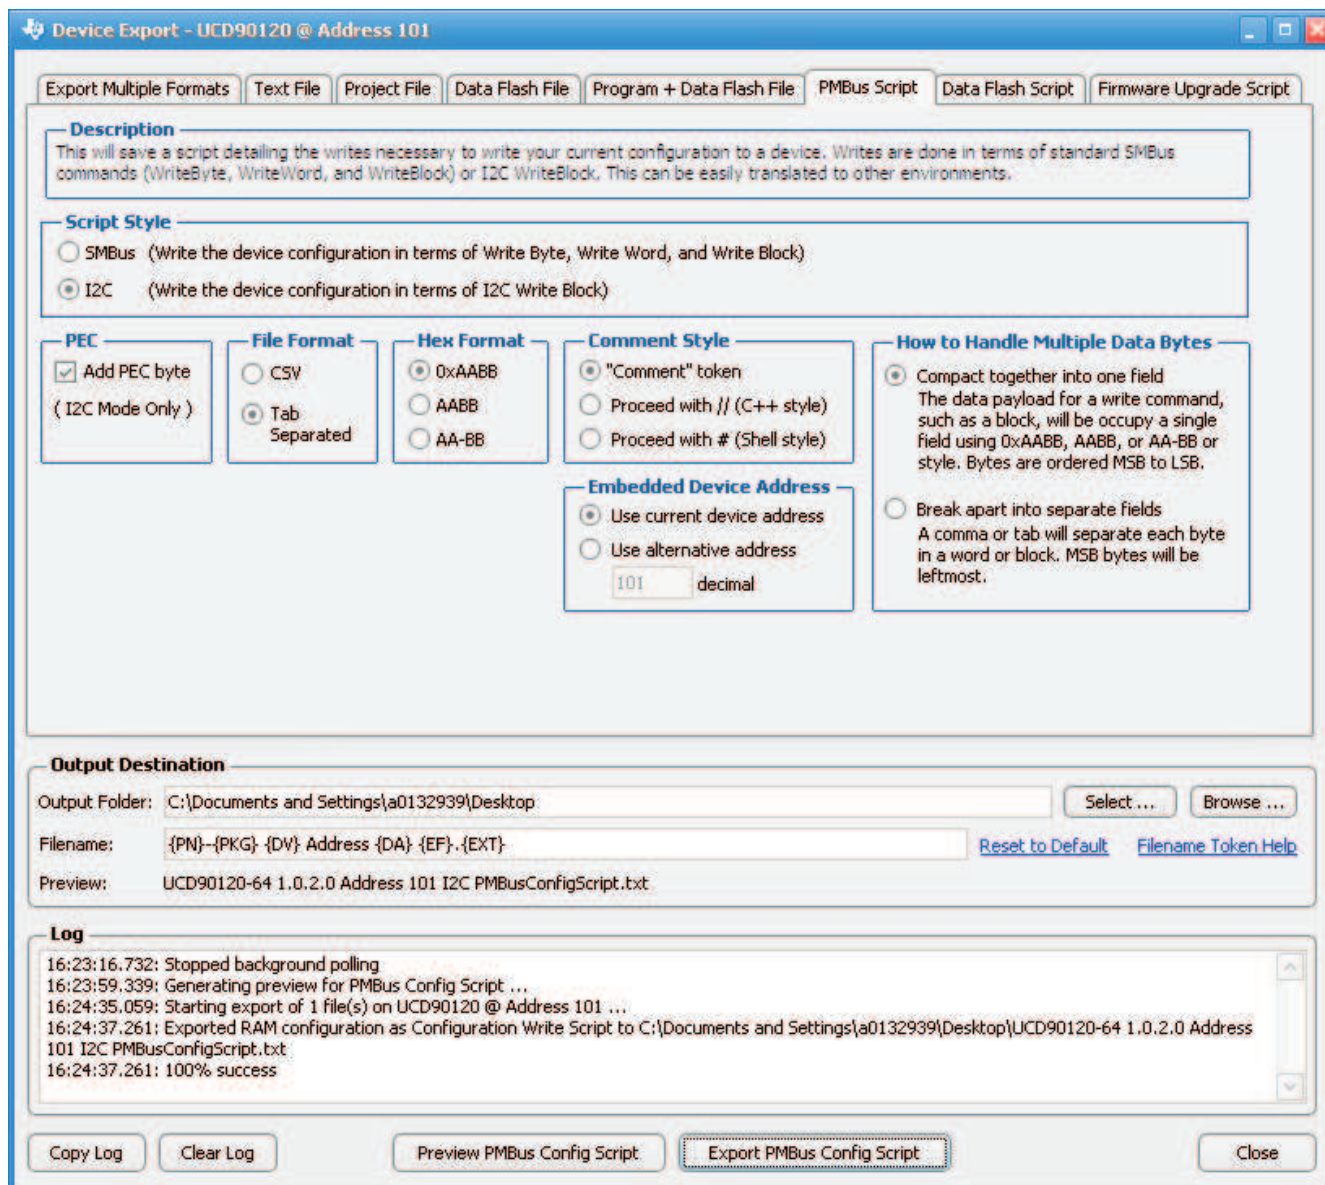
Device Export - UCD90120 @ Address 101

Export Multiple Formats | Text File | Project File | Data Flash File | Program + Data Flash File | PMBus Script | Data Flash Script | Firmware Upgrade Script

Description
This will save a script detailing the writes necessary to write your current configuration to a device. Writes are done in terms of standard SMBus commands (WriteByte, WriteWord, and WriteBlock) or I2C WriteBlock. This can be easily translated to other environments.

Script Style
SMBus (Write the device configuration in terms of Write Byte, Write Word, and Write Block)
I2C (Write the device configuration in terms of I2C Write Block)

PEC
Add PEC byte
( I2C Mode Only )

File Format
CSV
Tab Separated

Hex Format
0xAABB
AABB
AA-BB

Comment Style
"Comment" token
Proceed with // (C++ style)
Proceed with # (Shell style)

Embedded Device Address
Use current device address
Use alternative address
101 decimal

How to Handle Multiple Data Bytes
Compact together into one field
The data payload for a write command, such as a block, will be occupy a single field using 0xAABB, AABB, or AA-BB or style. Bytes are ordered MSB to LSB.
Break apart into separate fields
A comma or tab will separate each byte in a word or block. MSB bytes will be leftmost.

Output Destination
Output Folder: C:\Documents and Settings\a0132939\Desktop
Select ... Browse ...
Filename: {PN}-{PKG} {DV} Address {DA} {EF}.{EXT}
Reset to Default Filename Token Help
Preview: UCD90120-64 1.0.2.0 Address 101 I2C PMBusConfigScript.txt

Log
16:23:16.732: Stopped background polling
16:23:59.339: Generating preview for PMBus Config Script ...
16:24:35.059: Starting export of 1 file(s) on UCD90120 @ Address 101 ...
16:24:37.261: Exported RAM configuration as Configuration Write Script to C:\Documents and Settings\a0132939\Desktop\UCD90120-64 1.0.2.0 Address 101 I2C PMBusConfigScript.txt
16:24:37.261: 100% success

Copy Log | Clear Log | Preview PMBus Config Script | Export PMBus Config Script | Close